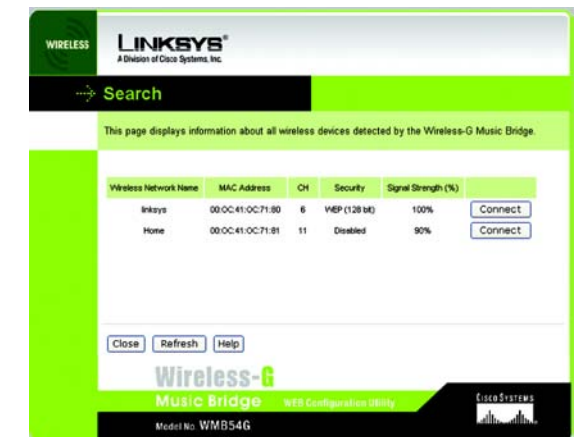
WIRELESS

LINKSYS®
A Division of Cisco Systems, Inc.

Search

This page displays information about all wireless devices detected by the Wireless-G Music Bridge.

| Wireless Network Name | MAC Address | CH | Security | Signal Strength (%) | |
|---|---|---|---|---|---|
| linksys | 00:0C:41:0C:71:80 | 6 | WEP (128 bit) | 100% | Connect |
| Home | 00:0C:41:0C:71:81 | 11 | Disabled | 90% | Connect |

Close Refresh Help

Wireless-G
Music Bridge WEB Configuration Utility
Model No. WMB54G

CISCO SYSTEMS